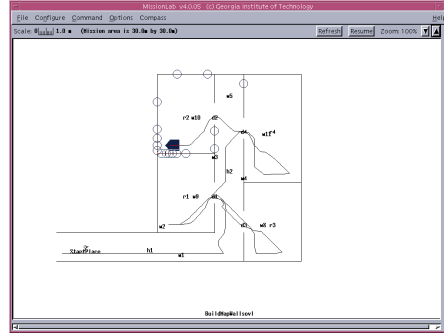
MissionLab v4.0.05 (c) Georgia Institute of Technology

File Configure Command Options Compass

Help

Scale: 0 1.0 m (Mission area is 30.0m by 30.0m)

Refresh Resume Zoom: 100%

w5

r2 w10

d2

d4

w11

r4

w3

h2

w4

r1 w9

d1

w2

d3

w8 r3

StartPlace

h1

w1

BuildMapHallsovl